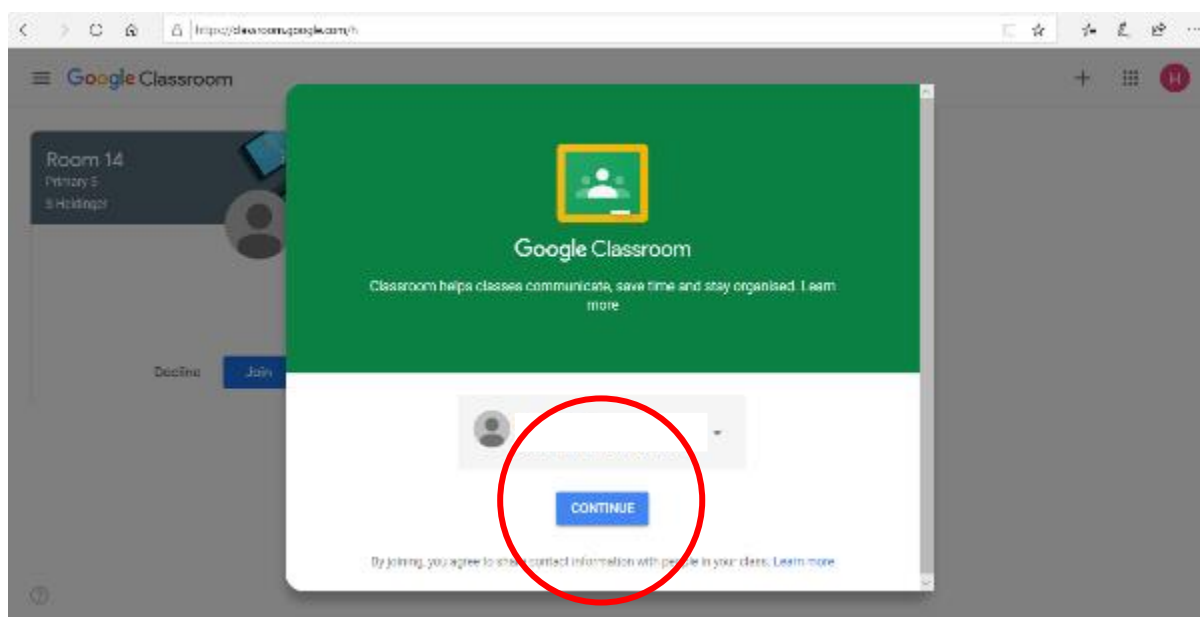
https://classroom.google.com/h

Google Classroom

Room 14
Primary 5
S Holdinger

Decline
Join

Google Classroom

Classroom helps classes communicate, save time and stay organised. Learn more

CONTINUE

By joining, you agree to share contact information with people in your class. Learn more

H